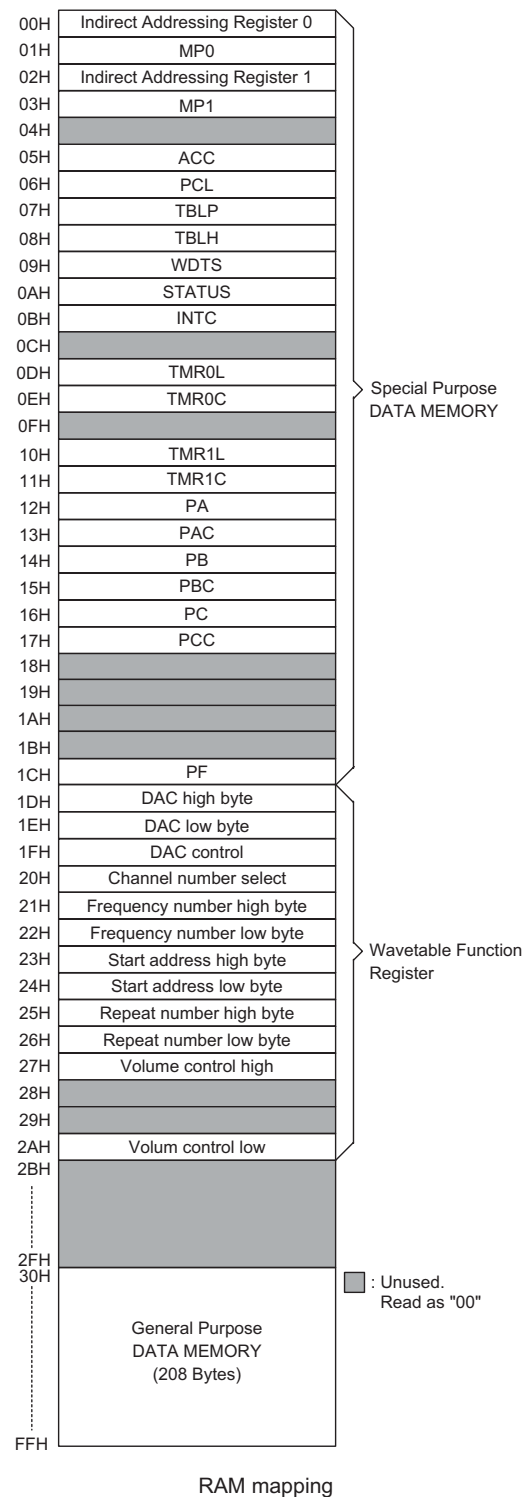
00H Indirect Addressing Register 0
01H MP0
02H Indirect Addressing Register 1
03H MP1
04H
05H ACC
06H PCL
07H TBLP
08H TBLH
09H WDTS
0AH STATUS
0BH INTC
0CH
0DH TMR0L
0EH TMR0C
0FH
10H TMR1L
11H TMR1C
12H PA
13H PAC
14H PB
15H PBC
16H PC
17H PCC
18H
19H
1AH
1BH
1CH PF

Special Purpose DATA MEMORY

1DH DAC high byte
1EH DAC low byte
1FH DAC control
20H Channel number select
21H Frequency number high byte
22H Frequency number low byte
23H Start address high byte
24H Start address low byte
25H Repeat number high byte
26H Repeat number low byte
27H Volume control high
28H
29H
2AH Volum control low

Wavetable Function Register

2BH
2FH
30H

General Purpose DATA MEMORY (208 Bytes)

FFH

: Unused. Read as "00"

RAM mapping